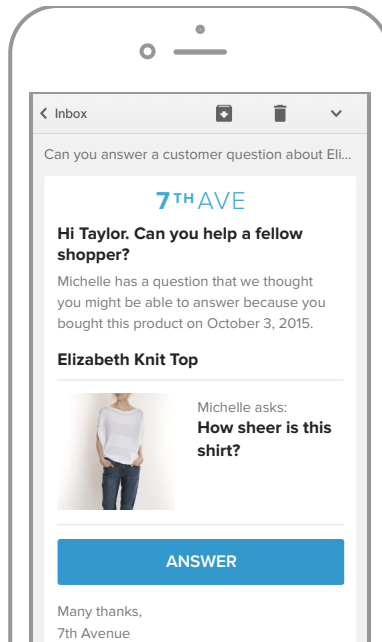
Inbox

Can you answer a customer question about Eli...

7TH AVE

Hi Taylor. Can you help a fellow shopper?

Michelle has a question that we thought you might be able to answer because you bought this product on October 3, 2015.

Elizabeth Knit Top

Michelle asks:
How sheer is this shirt?

ANSWER

Many thanks,
7th Avenue